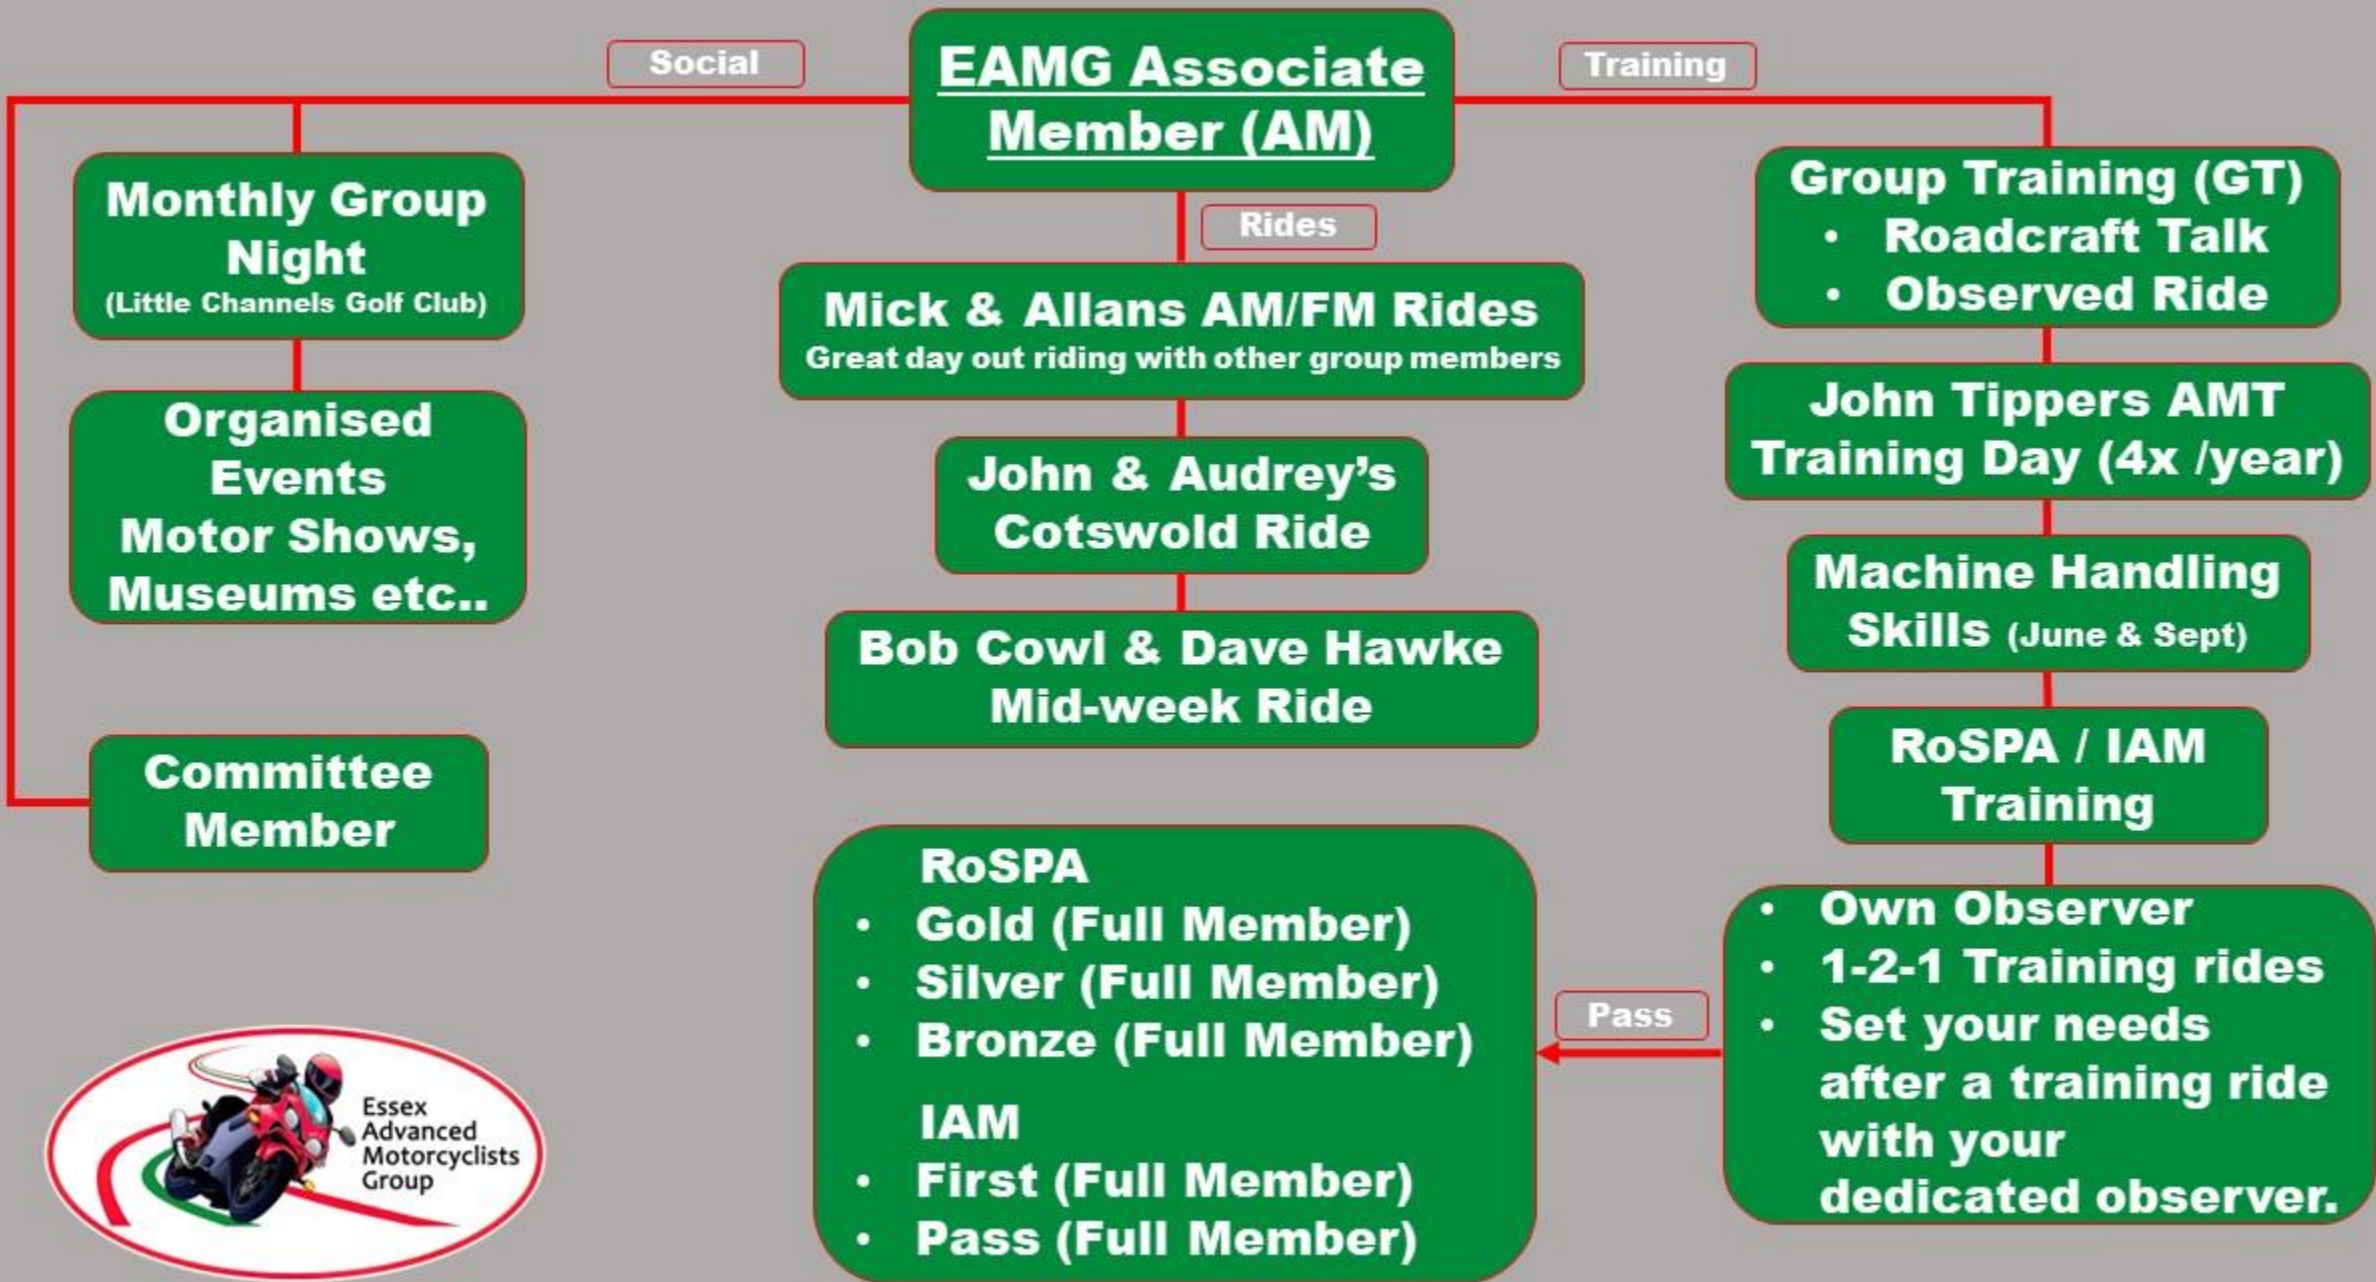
EAMG Associate Member (AM)

Social

Training

Rides

Monthly Group Night
(Little Channels Golf Club)

Organised Events
Motor Shows, Museums etc..

Committee Member

Mick & Allans AM/FM Rides
Great day out riding with other group members

John & Audrey's Cotswold Ride

Bob Cowl & Dave Hawke Mid-week Ride

Group Training (GT)
• Roadcraft Talk
• Observed Ride

John Tippers AMT Training Day (4x /year)

Machine Handling Skills (June & Sept)

RoSPA / IAM Training

• Own Observer
• 1-2-1 Training rides
• Set your needs after a training ride with your dedicated observer.

Pass

RoSPA
• Gold (Full Member)
• Silver (Full Member)
• Bronze (Full Member)

IAM
• First (Full Member)
• Pass (Full Member)

Essex Advanced Motorcyclists Group